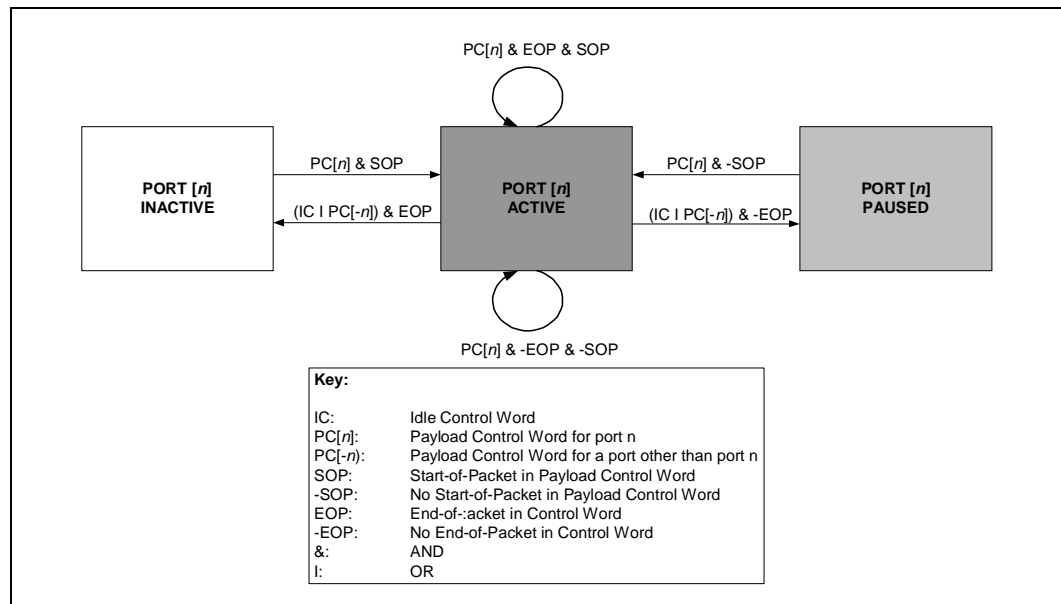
PC[n] & EOP & SOP

PORT [n]
INACTIVE

PC[n] & SOP

(IC I PC[-n]) & EOP

PORT [n]
ACTIVE

PC[n] & -SOP

(IC I PC[-n]) & -EOP

PORT [n]
PAUSED

PC[n] & -EOP & -SOP

Key:

| | |
|---|---|
| IC: | Idle Control Word |
| PC[n]: | Payload Control Word for port n |
| PC[-n]: | Payload Control Word for a port other than port n |
| SOP: | Start-of-Packet in Payload Control Word |
| -SOP: | No Start-of-Packet in Payload Control Word |
| EOP: | End-of-:acket in Control Word |
| -EOP: | No End-of-Packet in Control Word |
| &: | AND |
| I: | OR |